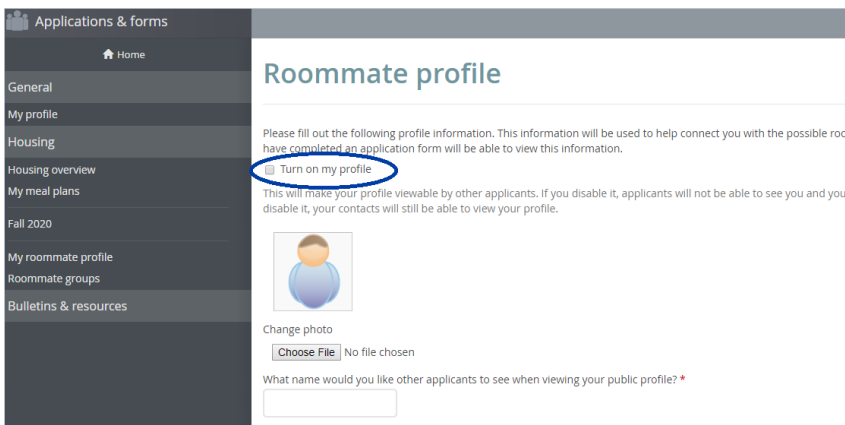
Applications & forms

Home

General

My profile

Housing

Housing overview

My meal plans

Fall 2020

My roommate profile

Roommate groups

Bulletins & resources

Roommate profile

Please fill out the following profile information. This information will be used to help connect you with the possible roo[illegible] have completed an application form will be able to view this information.

Turn on my profile

This will make your profile viewable by other applicants. If you disable it, applicants will not be able to see you and you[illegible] disable it, your contacts will still be able to view your profile.

Change photo

Choose File No file chosen

What name would you like other applicants to see when viewing your public profile? *